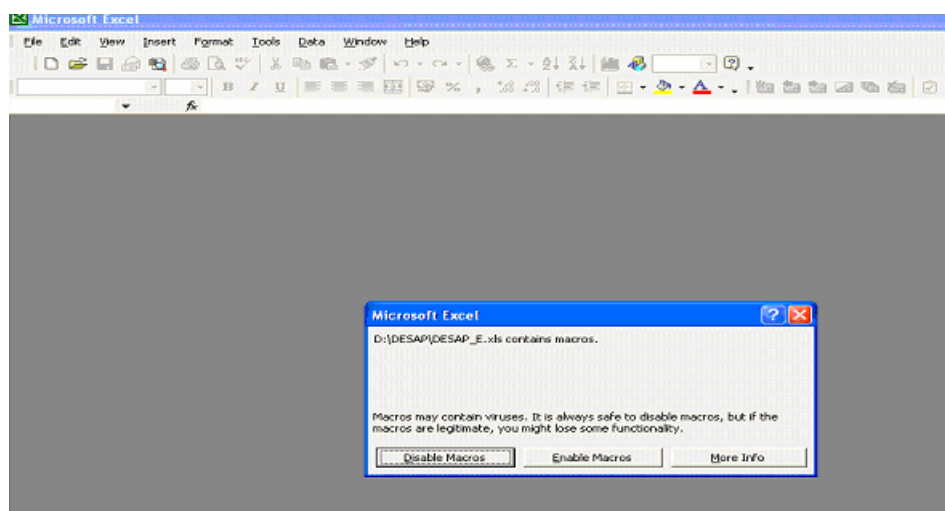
Microsoft Excel

File Edit View Insert Format Tools Data Window Help

B I U

fx

Microsoft Excel

D:\DESAP\DESAP_E.xls contains macros.

Macros may contain viruses. It is always safe to disable macros, but if the macros are legitimate, you might lose some functionality.

Disable Macros Enable Macros More Info